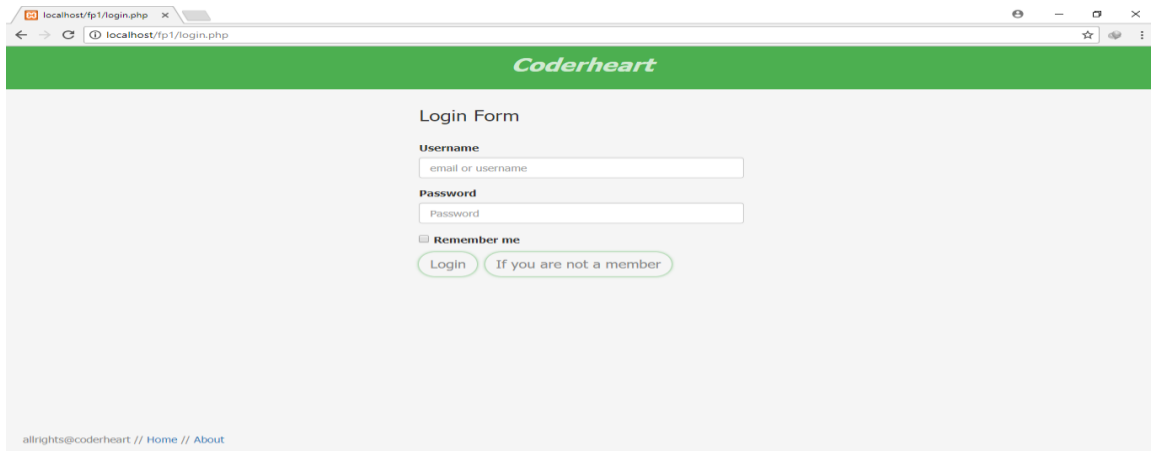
localhost/fp1/login.php ×

localhost/fp1/login.php

Coderheart

Login Form

Username

email or username

Password

Password

Remember me

Login

If you are not a member

allrights@coderheart // Home // About